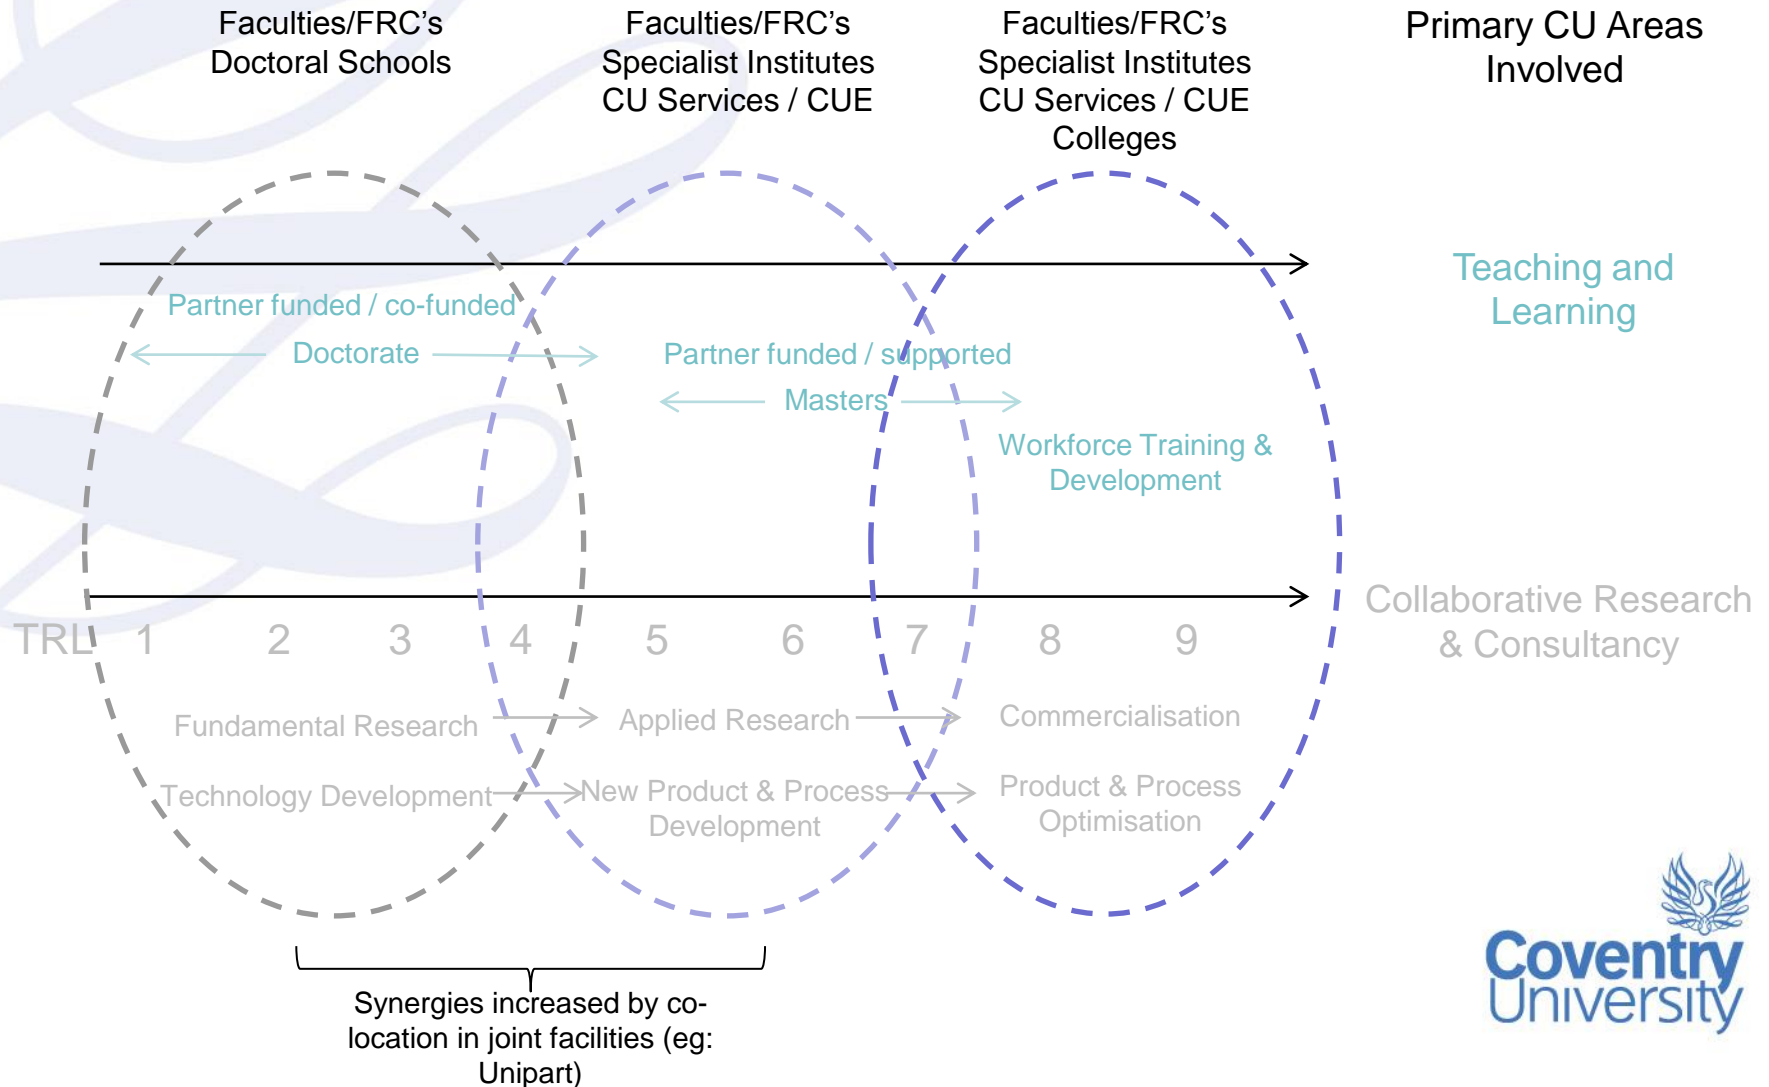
Faculties/FRC's Doctoral Schools

Faculties/FRC's Specialist Institutes CU Services / CUE

Faculties/FRC's Specialist Institutes CU Services / CUE Colleges

Primary CU Areas Involved

Teaching and Learning

Partner funded / co-funded

Doctorate

Partner funded / supported

Masters

Workforce Training & Development

Collaborative Research & Consultancy

TRL 1 2 3 4 5 6 7 8 9

Fundamental Research

Applied Research

Commercialisation

Technology Development

New Product & Process Development

Product & Process Optimisation

Synergies increased by co-location in joint facilities (eg: Unipart)

Coventry University